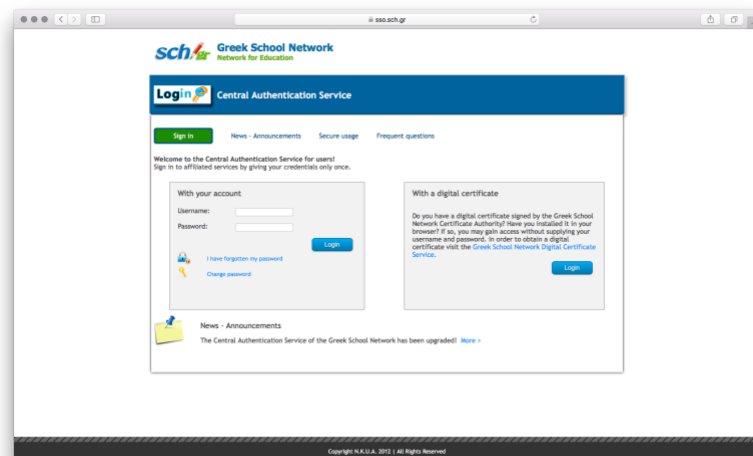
sso.sch.gr

sch.gr Greek School Network
Network for Education

Login Central Authentication Service

Sign In News - Announcements Secure usage Frequent questions

Welcome to the Central Authentication Service for users!
Sign in to affiliated services by giving your credentials only once.

With your account

Username:

Password:

Login

I have forgotten my password

Change password

With a digital certificate

Do you have a digital certificate signed by the Greek School Network Certificate Authority? Have you installed it in your browser? If so, you may gain access without supplying your username and password. In order to obtain a digital certificate visit the Greek School Network Digital Certificate Service.

Login

News - Announcements

The Central Authentication Service of the Greek School Network has been upgraded! More »

Copyright N.K.U.A. 2012 | All Rights Reserved